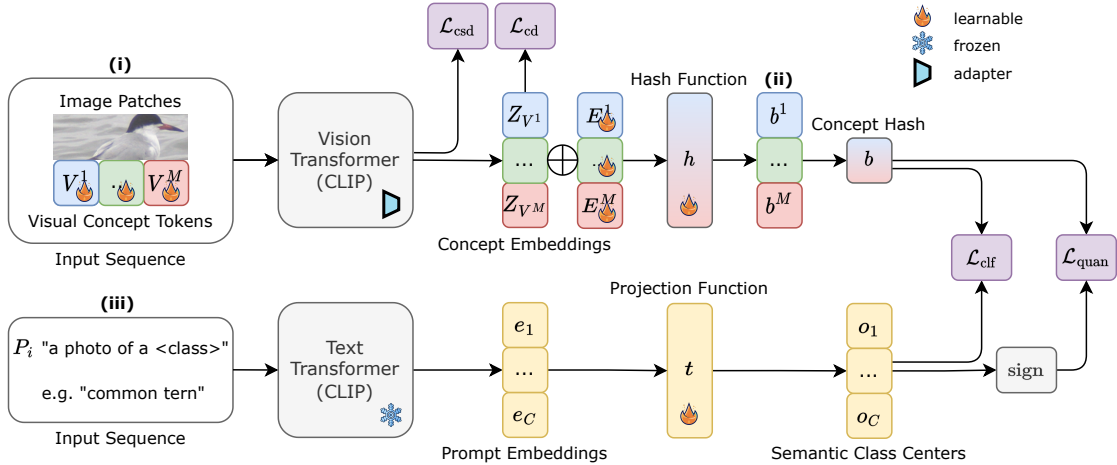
$\mathcal{L}_{\text{csd}}$ $\mathcal{L}_{\text{cd}}$

learnable
frozen
adapter

(i)

Image Patches

$V^1$ ... $V^M$

Visual Concept Tokens

Input Sequence

Vision Transformer (CLIP)

$Z_{V^1}$
...
$Z_{V^M}$

$E^1$
...
$E^M$

Concept Embeddings

Hash Function

$h$

(ii)

$b^1$
...
$b^M$

Concept Hash

$b$

$\mathcal{L}_{\text{clf}}$ $\mathcal{L}_{\text{quan}}$

(iii)

$P_i$ "a photo of a <class>"

e.g. "common tern"

Input Sequence

Text Transformer (CLIP)

$e_1$
...
$e_C$

Prompt Embeddings

Projection Function

$t$

$o_1$
...
$o_C$

Semantic Class Centers

sign